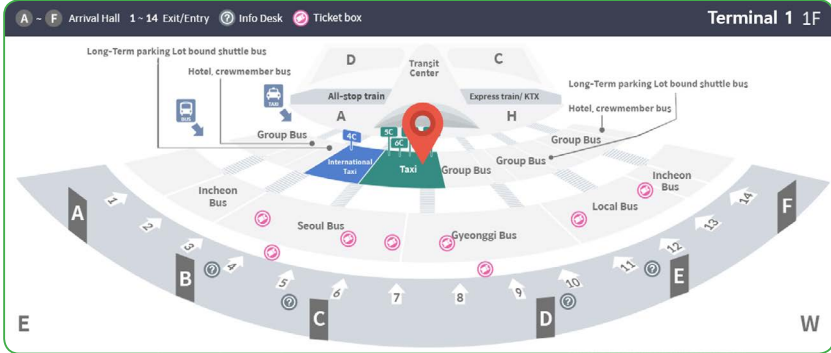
A ~ F Arrival Hall 1 ~ 14 Exit/Entry Info Desk Ticket box

Terminal 1 1F

Long-Term parking Lot bound shuttle bus

Hotel, crewmember bus

D

Transit Center

C

Long-Term parking Lot bound shuttle bus

Hotel, crewmember bus

All-stop train

Express train/ KTX

A

H

BUS

TAXI

Group Bus

Group Bus

Group Bus

4C

5C

6C

International Taxi

Taxi

Group Bus

Incheon Bus

Incheon Bus

Local Bus

Seoul Bus

Gyeonggi Bus

A

1

2

3

4

5

6

7

8

9

10

11

12

13

14

B

C

D

E

F

E

W